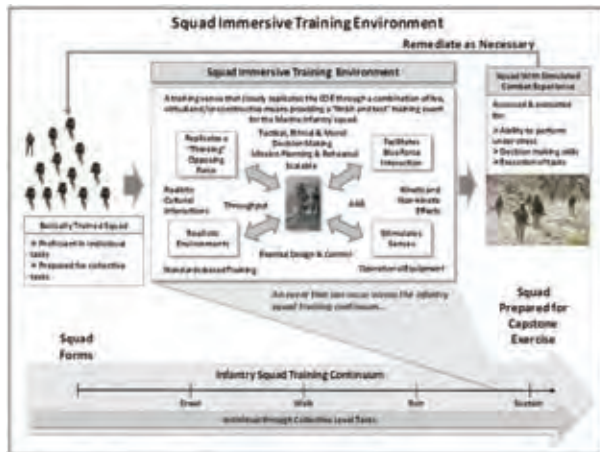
Squad Immersive Training Environment

Remediate as Necessary

Squad Immersive Training Environment

A training venue that closely replicates the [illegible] through a combination of live, virtual and/or constructive means providing a "finish and test" training event for the Marine Infantry squad.

Replicates a "Thinking" Opposing Force

Tactical, Ethical & Moral Decision Making Mission Planning & Rehearsal Scalable

Facilitates Blue Force Interaction

Realistic Cultural Interactions

Throughput

AAR

Kinetic and Non-kinetic Effects

Realistic Environments

Stimulates Senses

Standards-based Training

Flexible Design & Control

Operational Equipment

Squad With Simulated Combat Experience

Assessed & evaluated for:
» Ability to perform under stress
» Decision making skills
» Execution of tasks

Basically Trained Squad
» Proficient in individual tasks
» Prepared for collective tasks

An event that can occur across the infantry squad training continuum...

Squad Forms

Squad Prepared for Capstone Exercise

Infantry Squad Training Continuum

Crawl

Walk

Run

Sustain

Individual through Collective Level Tasks